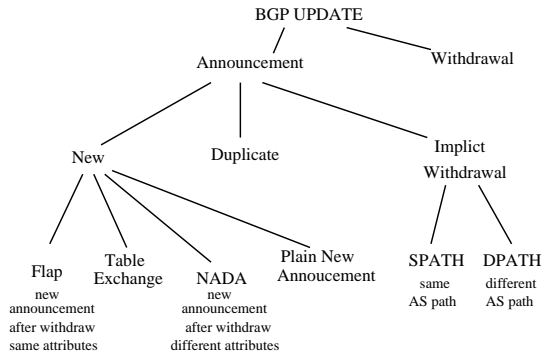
BGP UPDATE

Announcement

Withdrawal

New

Duplicate

Implict Withdrawal

Flap
new announcement after withdraw same attributes

Table Exchange

NADA
new announcement after withdraw different attributes

Plain New Annoucement

SPATH
same AS path

DPATH
different AS path